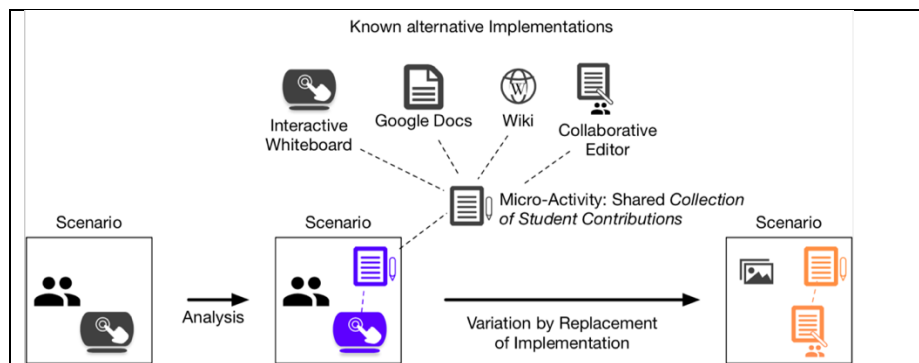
Known alternative Implementations

Interactive Whiteboard

Google Docs

Wiki

Collaborative Editor

Micro-Activity: Shared *Collection of Student Contributions*

Scenario

Analysis

Scenario

Variation by Replacement of Implementation

Scenario